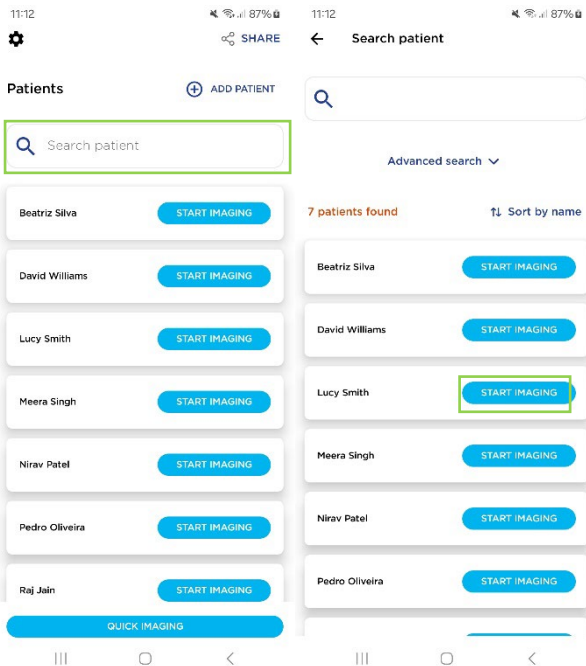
11:12 87%

SHARE

Patients

ADD PATIENT

Search patient

Beatriz Silva START IMAGING

David Williams START IMAGING

Lucy Smith START IMAGING

Meera Singh START IMAGING

Nirav Patel START IMAGING

Pedro Oliveira START IMAGING

Raj Jain START IMAGING

QUICK IMAGING

11:12 87%

Search patient

Advanced search

7 patients found

Sort by name

Beatriz Silva START IMAGING

David Williams START IMAGING

Lucy Smith START IMAGING

Meera Singh START IMAGING

Nirav Patel START IMAGING

Pedro Oliveira START IMAGING